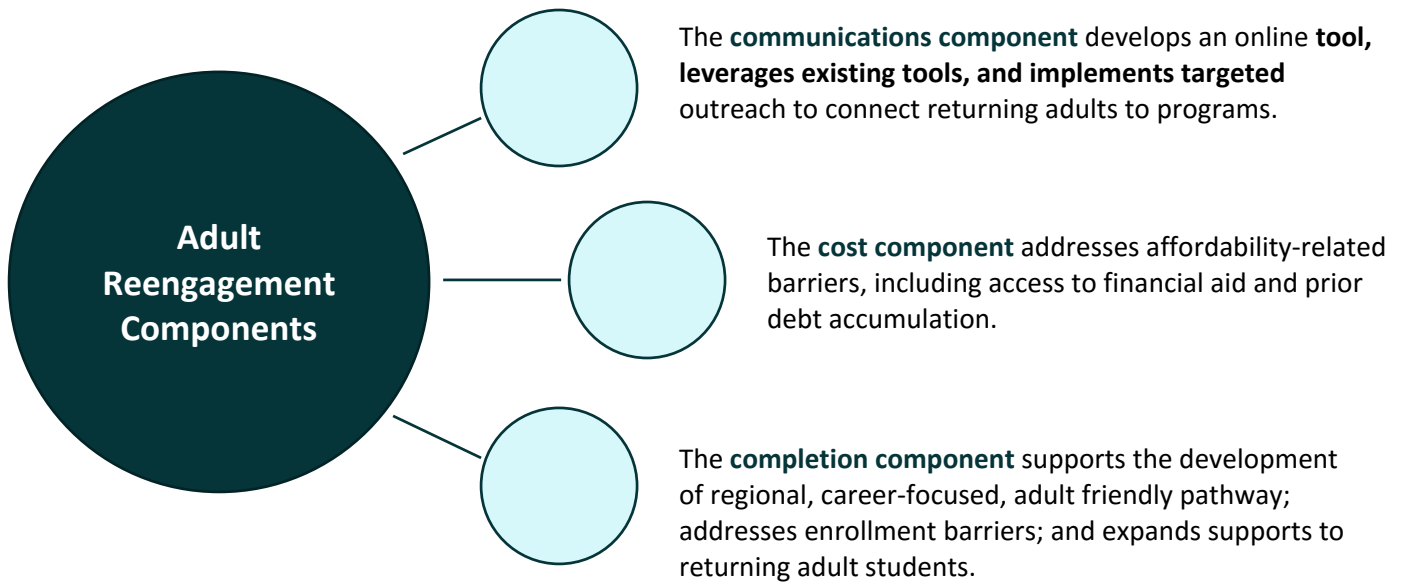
Adult Reengagement Components

The communications component develops an online tool, leverages existing tools, and implements targeted outreach to connect returning adults to programs.

The cost component addresses affordability-related barriers, including access to financial aid and prior debt accumulation.

The completion component supports the development of regional, career-focused, adult friendly pathway; addresses enrollment barriers; and expands supports to returning adult students.